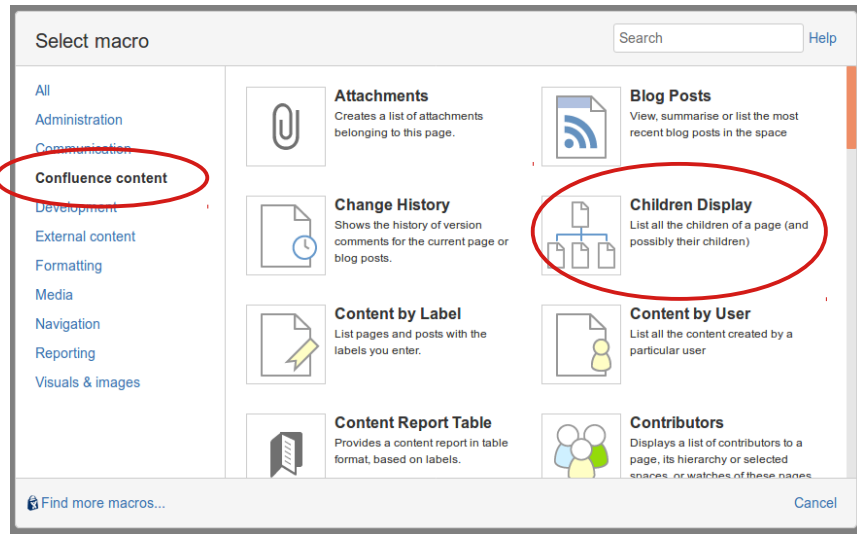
Select macro

Search

Help

All
Administration
Communication
Confluence content
Development
External content
Formatting
Media
Navigation
Reporting
Visuals & images

Attachments
Creates a list of attachments belonging to this page.

Blog Posts
View, summarise or list the most recent blog posts in the space

Change History
Shows the history of version comments for the current page or blog posts.

Children Display
List all the children of a page (and possibly their children)

Content by Label
List pages and posts with the labels you enter.

Content by User
List all the content created by a particular user

Content Report Table
Provides a content report in table format, based on labels.

Contributors
Displays a list of contributors to a page, its hierarchy or selected spaces, or watches of these pages

Find more macros...

Cancel